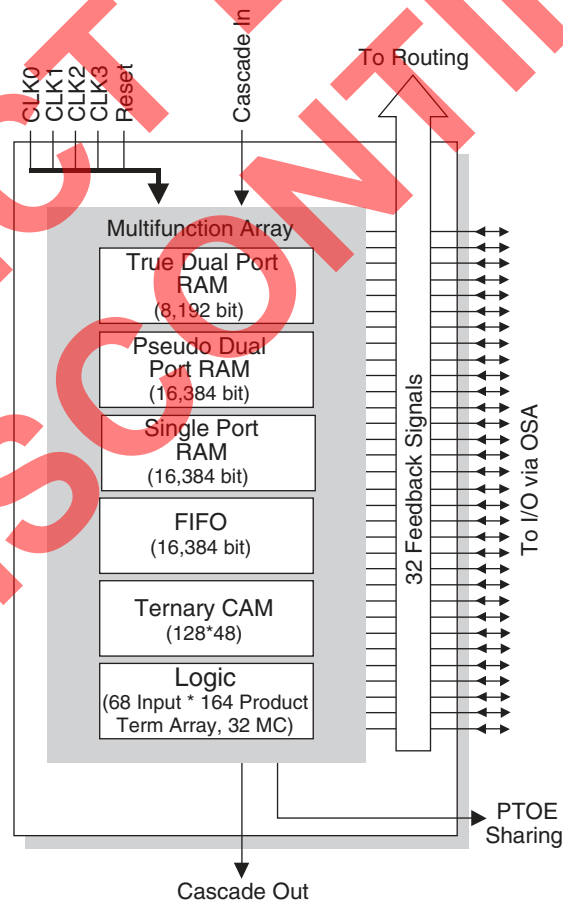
CLK0
CLK1
CLK2
CLK3
Reset
Cascade In
To Routing
Multifunction Array
True Dual Port RAM
(8,192 bit)
Pseudo Dual Port RAM
(16,384 bit)
Single Port RAM
(16,384 bit)
FIFO
(16,384 bit)
Ternary CAM
(128*48)
Logic
(68 Input * 164 Product Term Array, 32 MC)
32 Feedback Signals
To I/O via OSA
PTOE Sharing
Cascade Out
DISCONTINUED